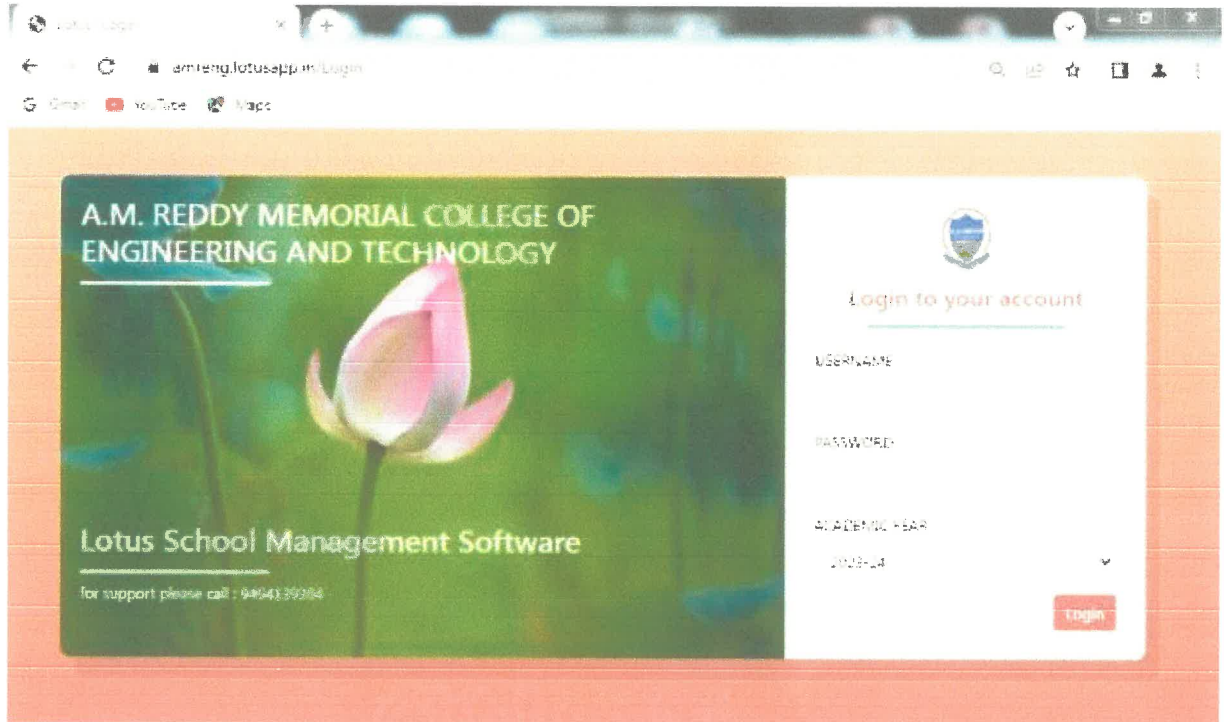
Lotus Login

amreng.lotusapp.in/Login

Gmail YouTube Maps

A.M. REDDY MEMORIAL COLLEGE OF ENGINEERING AND TECHNOLOGY

Lotus School Management Software

for support please call : 9494339384

Login to your account

USERNAME

PASSWORD

ACADEMIC YEAR

2023-24

Login